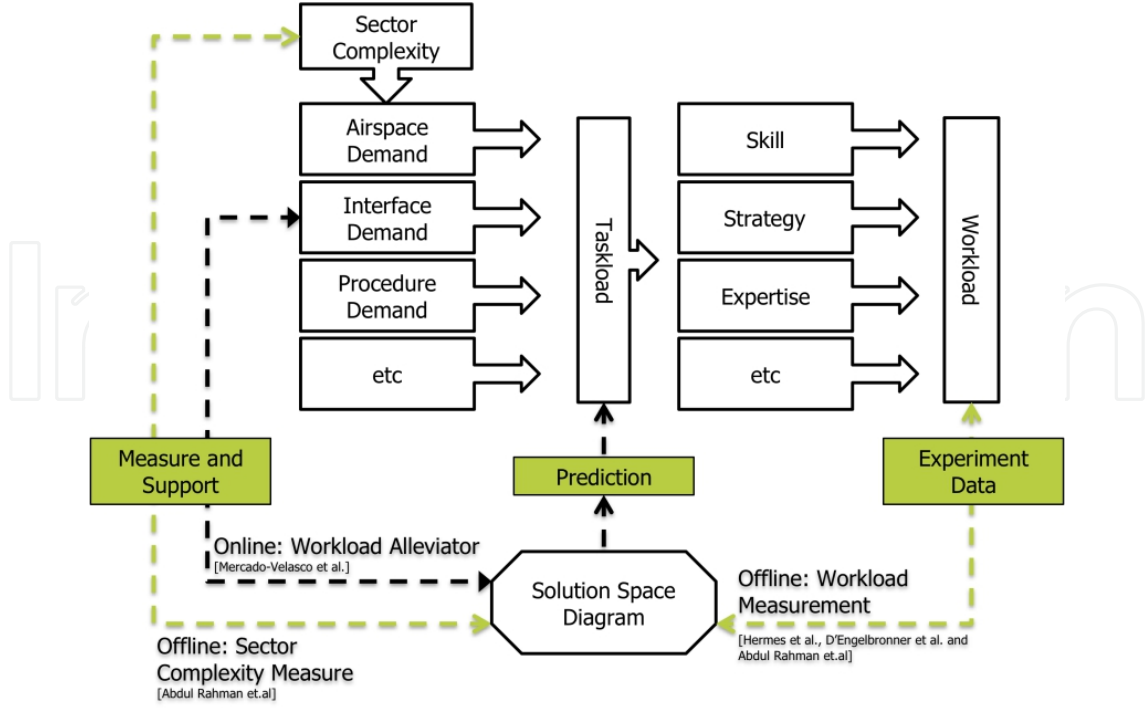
Sector Complexity

Airspace Demand

Interface Demand

Procedure Demand

etc

Taskload

Skill

Strategy

Expertise

etc

Workload

Measure and Support

Prediction

Experiment Data

Online: Workload Alleviator
[Mercado-Velasco et al.]

Solution Space Diagram

Offline: Workload Measurement
[Hermes et al., D'Engelbronner et al. and Abdul Rahman et.al]

Offline: Sector Complexity Measure
[Abdul Rahman et.al]